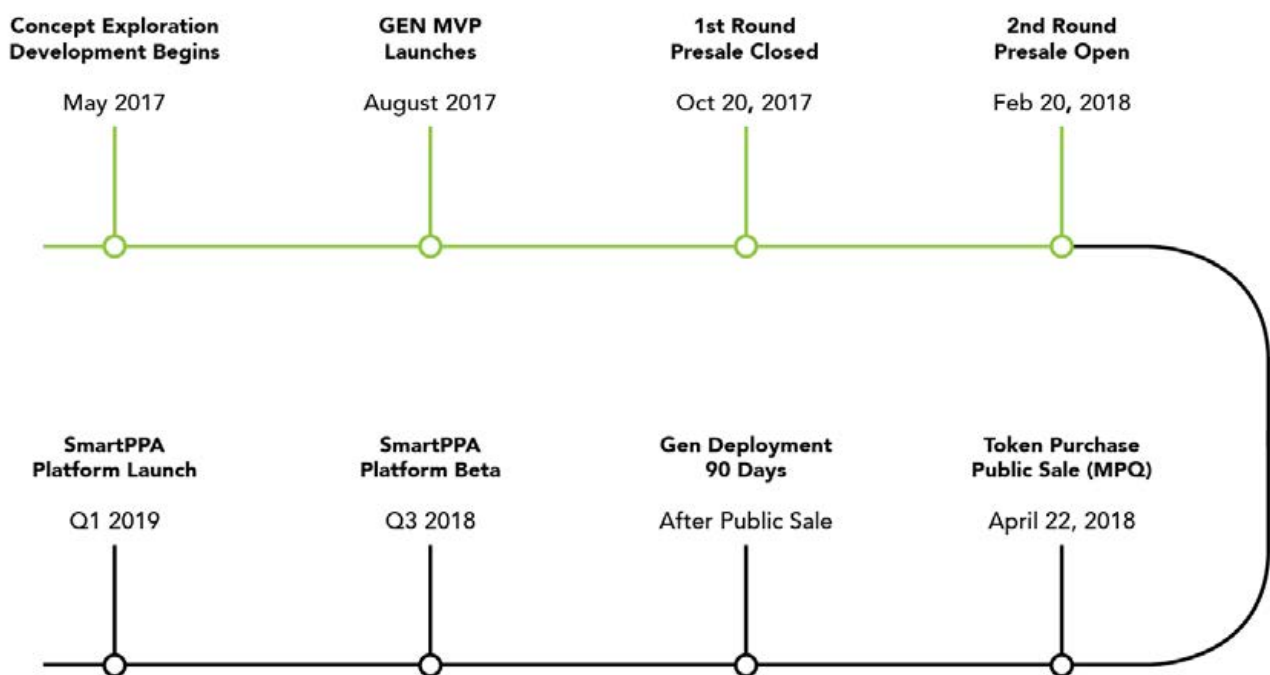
Concept Exploration Development Begins

May 2017

GEN MVP Launches

August 2017

1st Round Presale Closed

Oct 20, 2017

2nd Round Presale Open

Feb 20, 2018

SmartPPA Platform Launch

Q1 2019

SmartPPA Platform Beta

Q3 2018

Gen Deployment 90 Days

After Public Sale

Token Purchase Public Sale (MPQ)

April 22, 2018